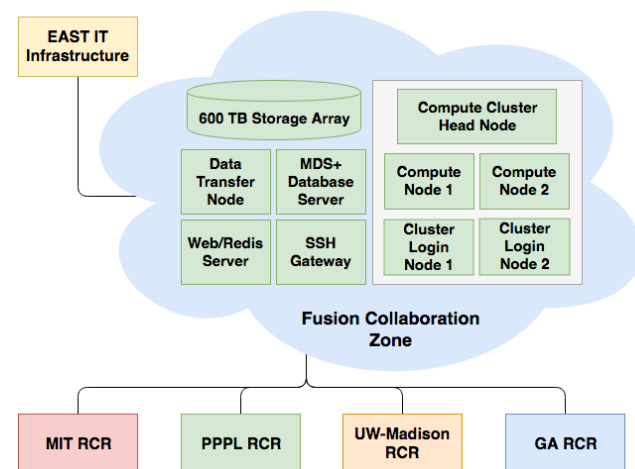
EAST IT Infrastructure

600 TB Storage Array

Data Transfer Node

MDS+ Database Server

Web/Redis Server

SSH Gateway

Compute Cluster Head Node

Compute Node 1

Compute Node 2

Cluster Login Node 1

Cluster Login Node 2

Fusion Collaboration Zone

MIT RCR

PPPL RCR

UW-Madison RCR

GA RCR